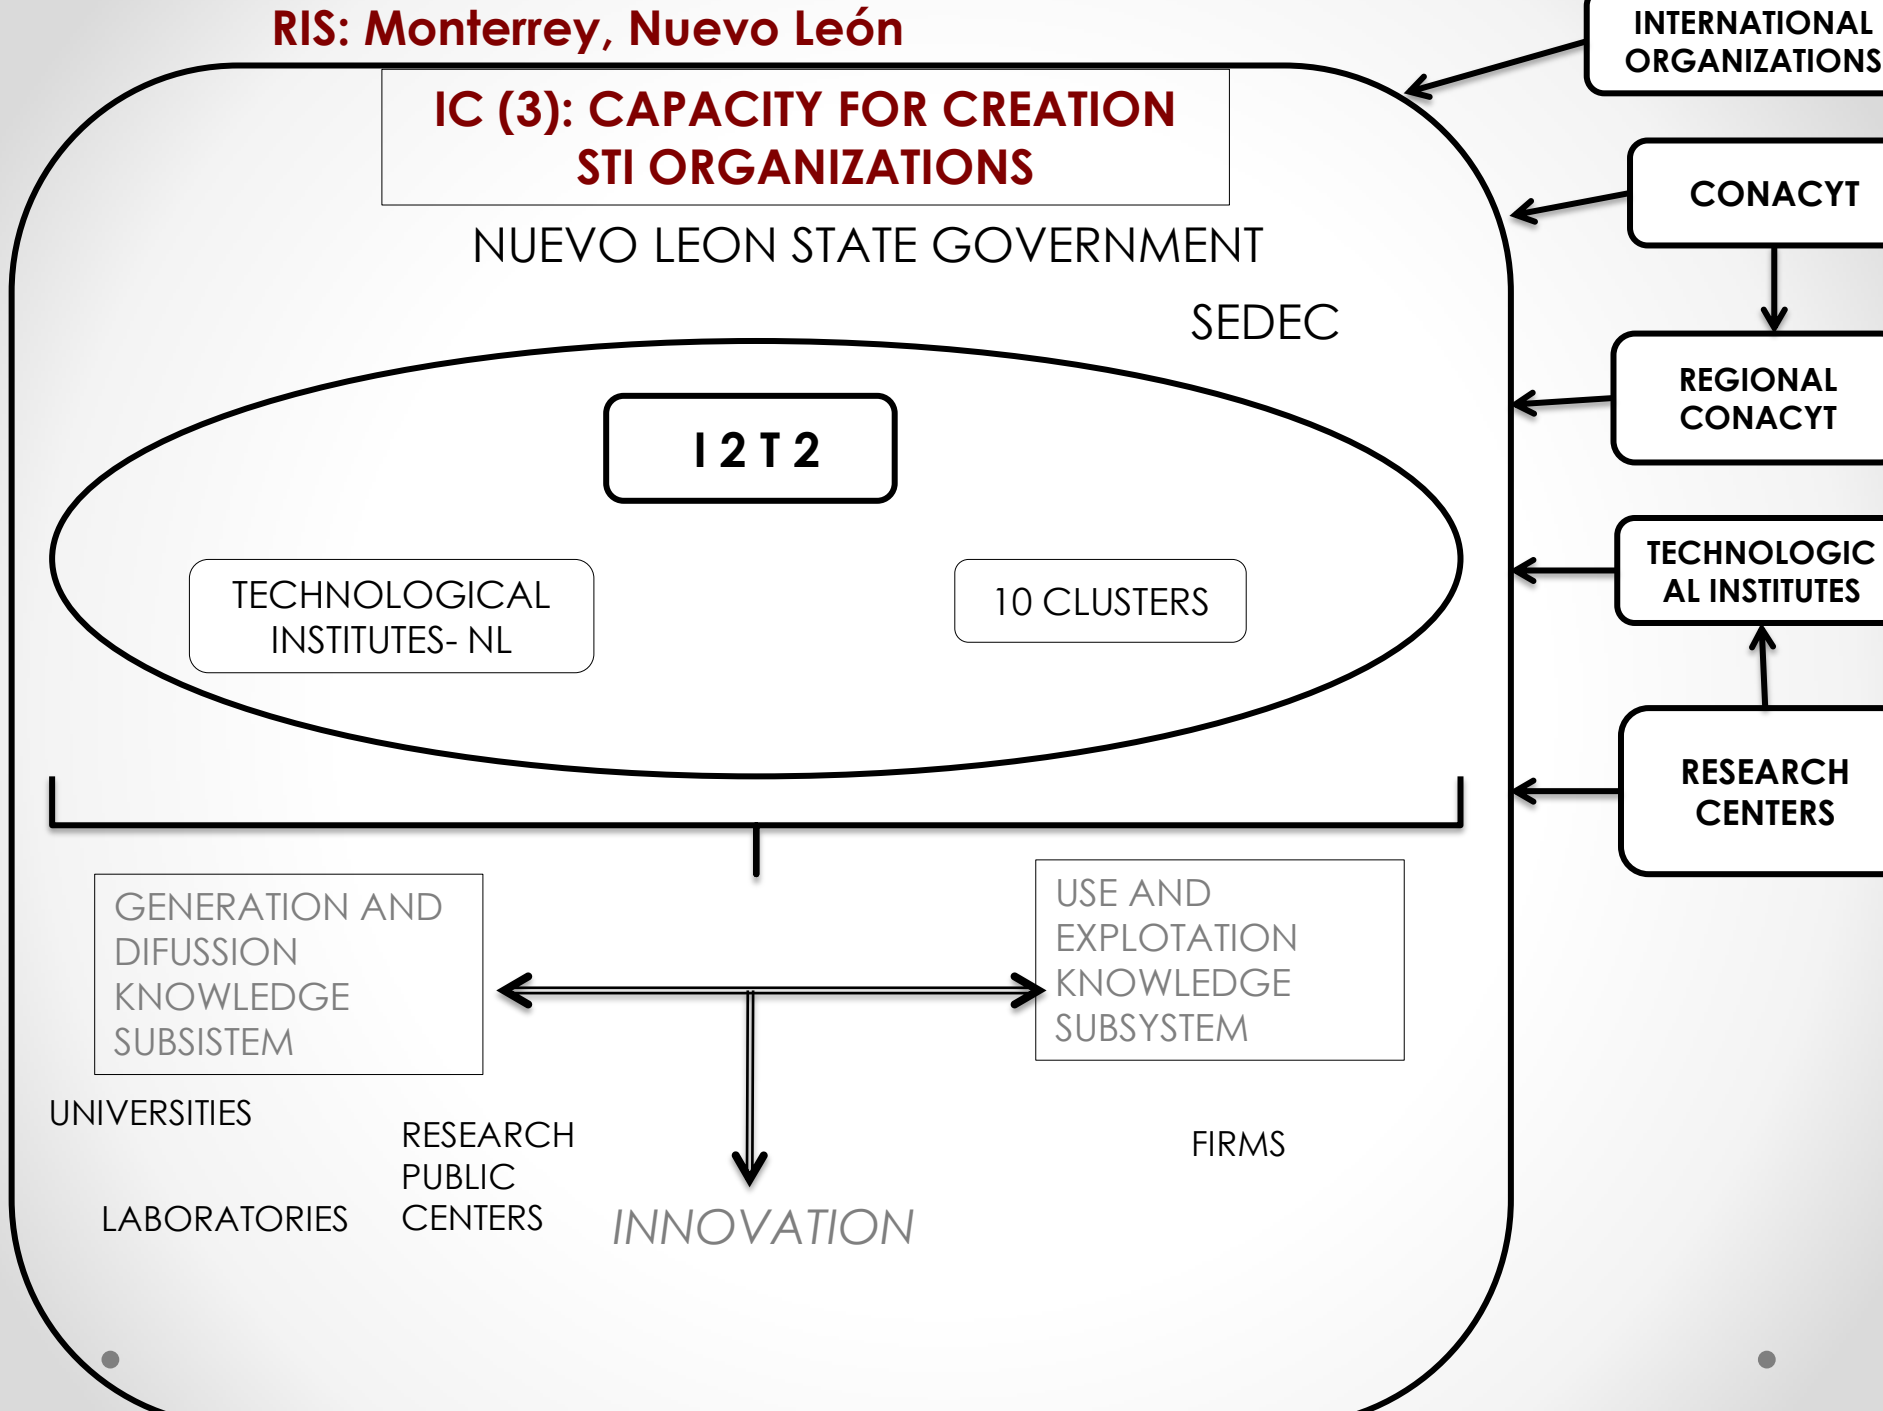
RIS: Monterrey, Nuevo León

IC (3): CAPACITY FOR CREATION STI ORGANIZATIONS

NUEVO LEON STATE GOVERNMENT

SEDEC

I 2 T 2

TECHNOLOGICAL INSTITUTES- NL

10 CLUSTERS

INTERNATIONAL ORGANIZATIONS

CONACYT

REGIONAL CONACYT

TECHNOLOGICAL INSTITUTES

RESEARCH CENTERS

GENERATION AND DIFUSSION KNOWLEDGE SUBSISTEM

USE AND EXPLOTATION KNOWLEDGE SUBSYSTEM

UNIVERSITIES

RESEARCH PUBLIC CENTERS

FIRMS

LABORATORIES

INNOVATION